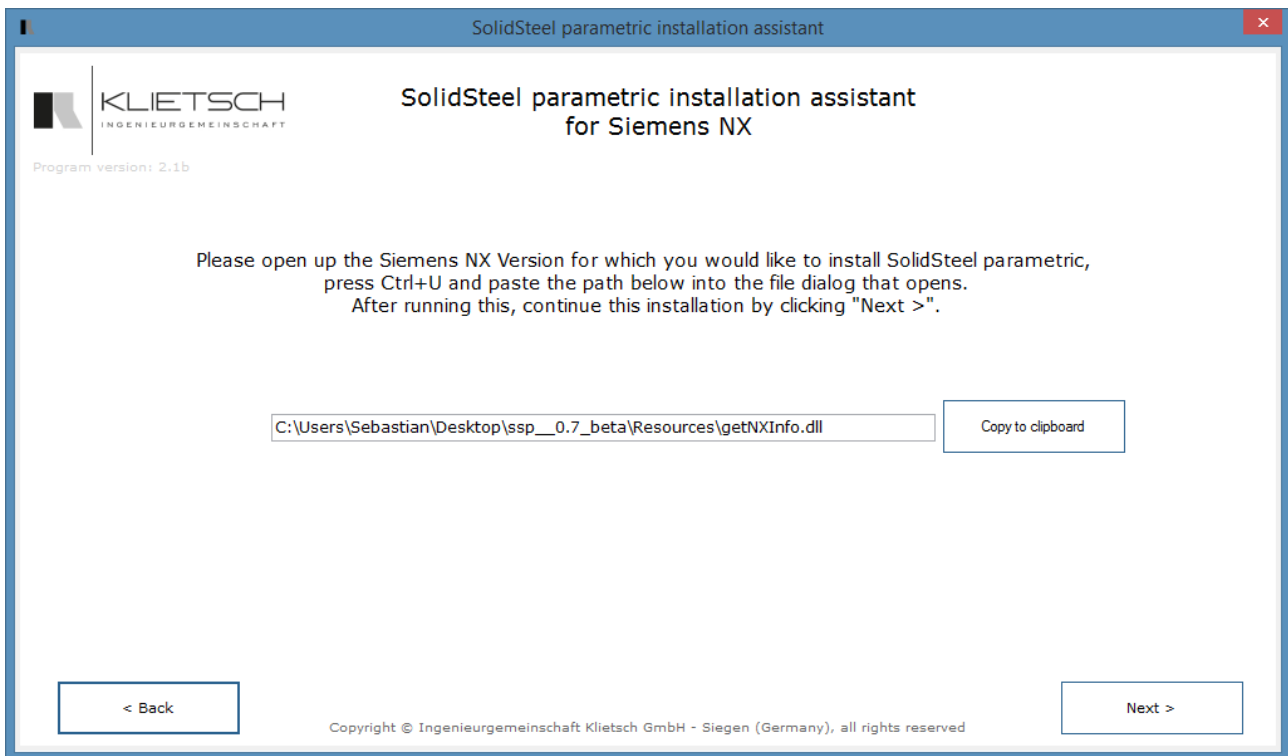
SolidSteel parametric installation assistant

KLIETSCH
INGENIEURGEMEINSCHAFT

Program version: 2.1b

SolidSteel parametric installation assistant
for Siemens NX

Please open up the Siemens NX Version for which you would like to install SolidSteel parametric, press Ctrl+U and paste the path below into the file dialog that opens.
After running this, continue this installation by clicking "Next >".

C:\Users\Sebastian\Desktop\ssp__0.7_beta\Resources\getNXInfo.dll

Copy to clipboard

< Back

Copyright © Ingenieurgemeinschaft Klietsch GmbH - Siegen (Germany), all rights reserved

Next >